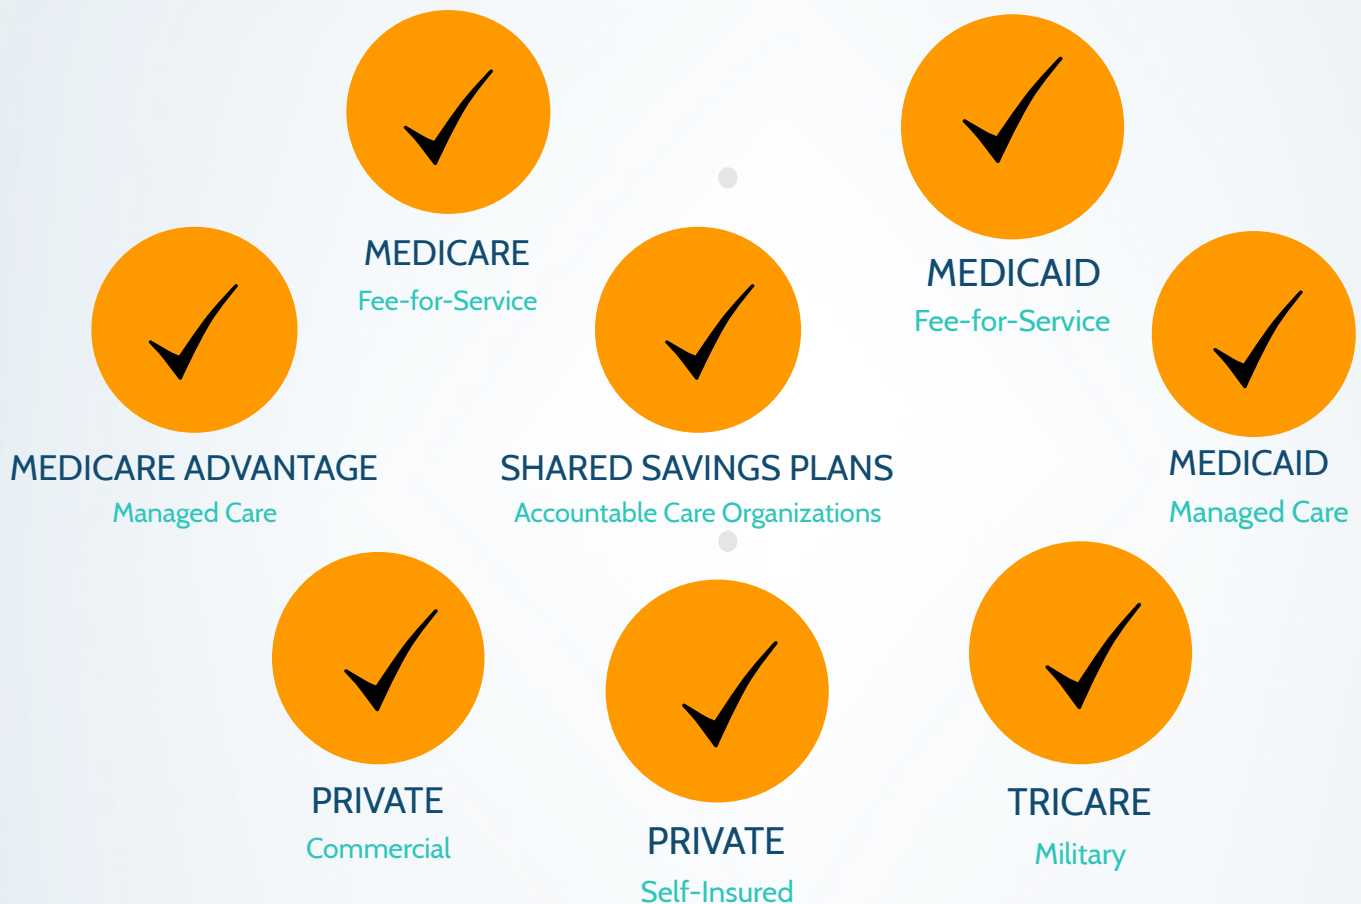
MEDICARE
Fee-for-Service

MEDICAID
Fee-for-Service

MEDICARE ADVANTAGE
Managed Care

SHARED SAVINGS PLANS
Accountable Care Organizations

MEDICAID
Managed Care

PRIVATE
Commercial

PRIVATE
Self-Insured

TRICARE
Military